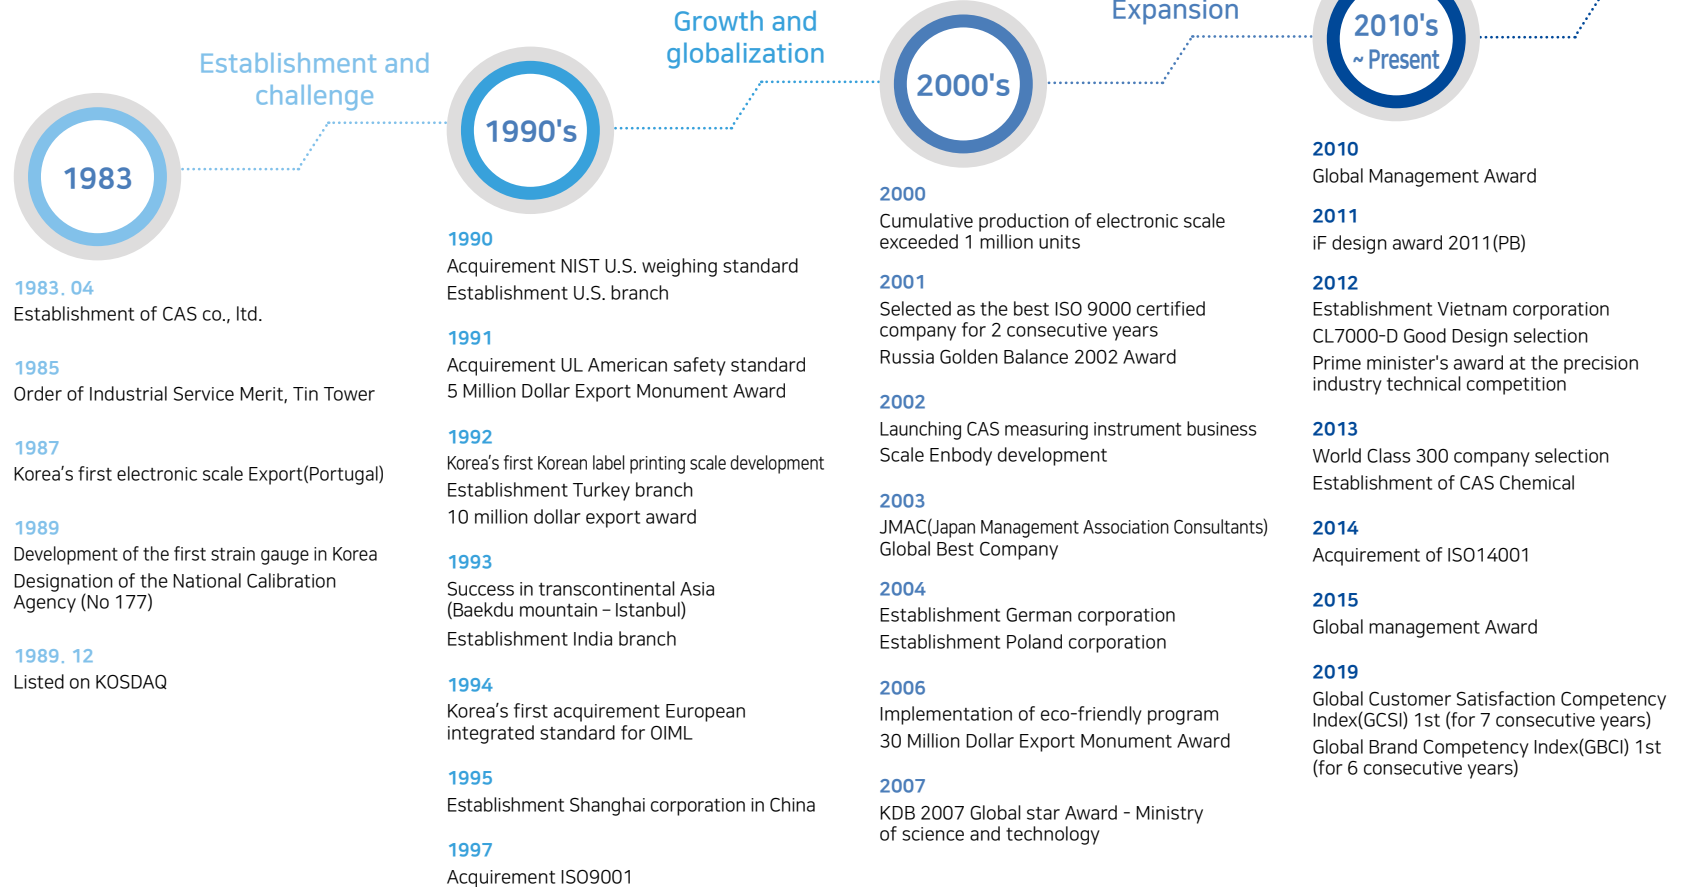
1983

Establishment and challenge

1990's

Growth and globalization

2000's

Expansion

2010's
~ Present

1983. 04
Establishment of CAS co., ltd.

1985
Order of Industrial Service Merit, Tin Tower

1987
Korea's first electronic scale Export(Portugal)

1989
Development of the first strain gauge in Korea
Designation of the National Calibration Agency (No 177)

1989. 12
Listed on KOSDAQ

1990
Acquirement NIST U.S. weighing standard
Establishment U.S. branch

1991
Acquirement UL American safety standard
5 Million Dollar Export Monument Award

1992
Korea's first Korean label printing scale development
Establishment Turkey branch
10 million dollar export award

1993
Success in transcontinental Asia (Baekdu mountain – Istanbul)
Establishment India branch

1994
Korea's first acquirement European integrated standard for OIML

1995
Establishment Shanghai corporation in China

1997
Acquirement ISO9001

2000
Cumulative production of electronic scale exceeded 1 million units

2001
Selected as the best ISO 9000 certified company for 2 consecutive years
Russia Golden Balance 2002 Award

2002
Launching CAS measuring instrument business
Scale Enbody development

2003
JMAC(Japan Management Association Consultants) Global Best Company

2004
Establishment German corporation
Establishment Poland corporation

2006
Implementation of eco-friendly program
30 Million Dollar Export Monument Award

2007
KDB 2007 Global star Award - Ministry of science and technology

2010
Global Management Award

2011
iF design award 2011(PB)

2012
Establishment Vietnam corporation
CL7000-D Good Design selection
Prime minister's award at the precision industry technical competition

2013
World Class 300 company selection
Establishment of CAS Chemical

2014
Acquirement of ISO14001

2015
Global management Award

2019
Global Customer Satisfaction Competency Index(GCSI) 1st (for 7 consecutive years)
Global Brand Competency Index(GBCI) 1st (for 6 consecutive years)